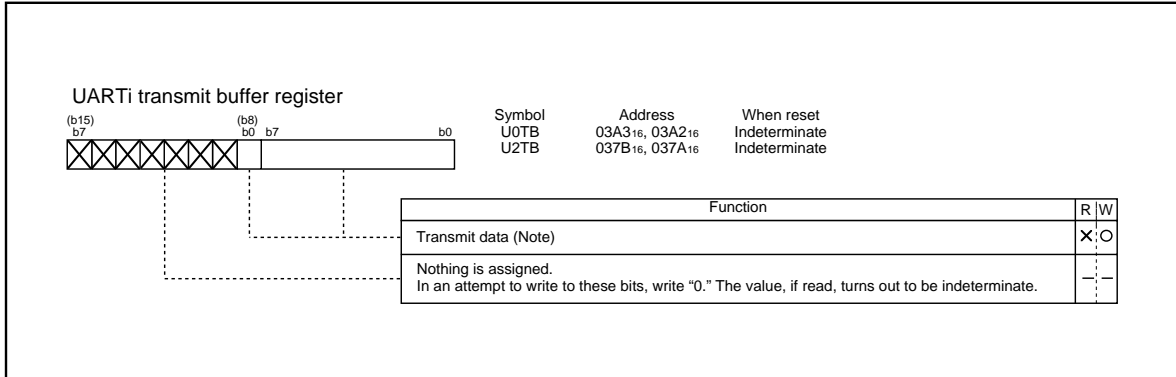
UARTi transmit buffer register

(b15) b7 (b8) b0 b7 b0

| Symbol | Address | When reset |
|---|---|---|
| U0TB | $03A3_{16}$, $03A2_{16}$ | Indeterminate |
| U2TB | $037B_{16}$, $037A_{16}$ | Indeterminate |

| Function | R | W |
|---|---|---|
| Transmit data (Note) | × | ○ |
| Nothing is assigned. In an attempt to write to these bits, write “0.” The value, if read, turns out to be indeterminate. | – | – |